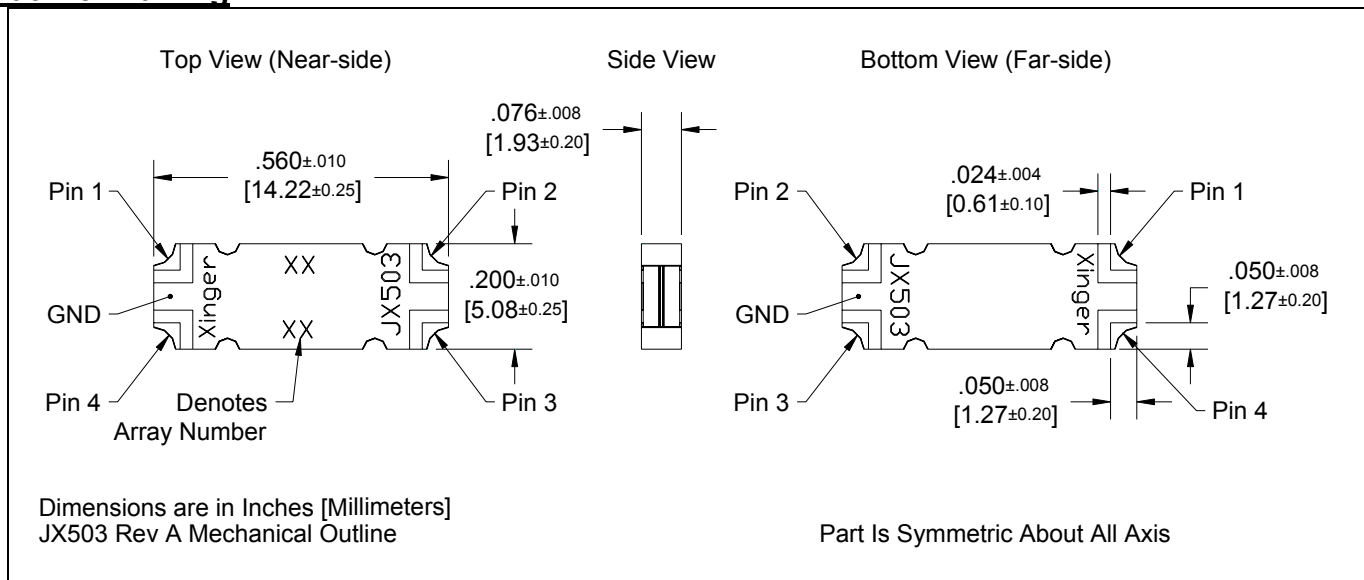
Top View (Near-side)

Side View

Bottom View (Far-side)

.076±.008 [1.93±0.20]

.560±.010 [14.22±0.25]

Pin 1

Pin 2

XX

Xinger

JX503

XX

.200±.010 [5.08±0.25]

GND

Pin 4

Denotes Array Number

Pin 3

.024±.004 [0.61±0.10]

Pin 2

Pin 1

JX503

Xinger

.050±.008 [1.27±0.20]

GND

Pin 3

.050±.008 [1.27±0.20]

Pin 4

Dimensions are in Inches [Millimeters]
JX503 Rev A Mechanical Outline

Part Is Symmetric About All Axis